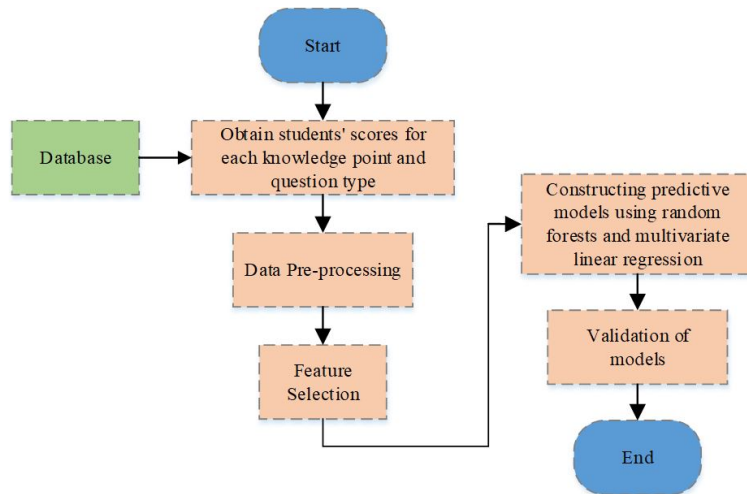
Start

Database

Obtain students' scores for each knowledge point and question type

Data Pre-processing

Feature Selection

Constructing predictive models using random forests and multivariate linear regression

Validation of models

End